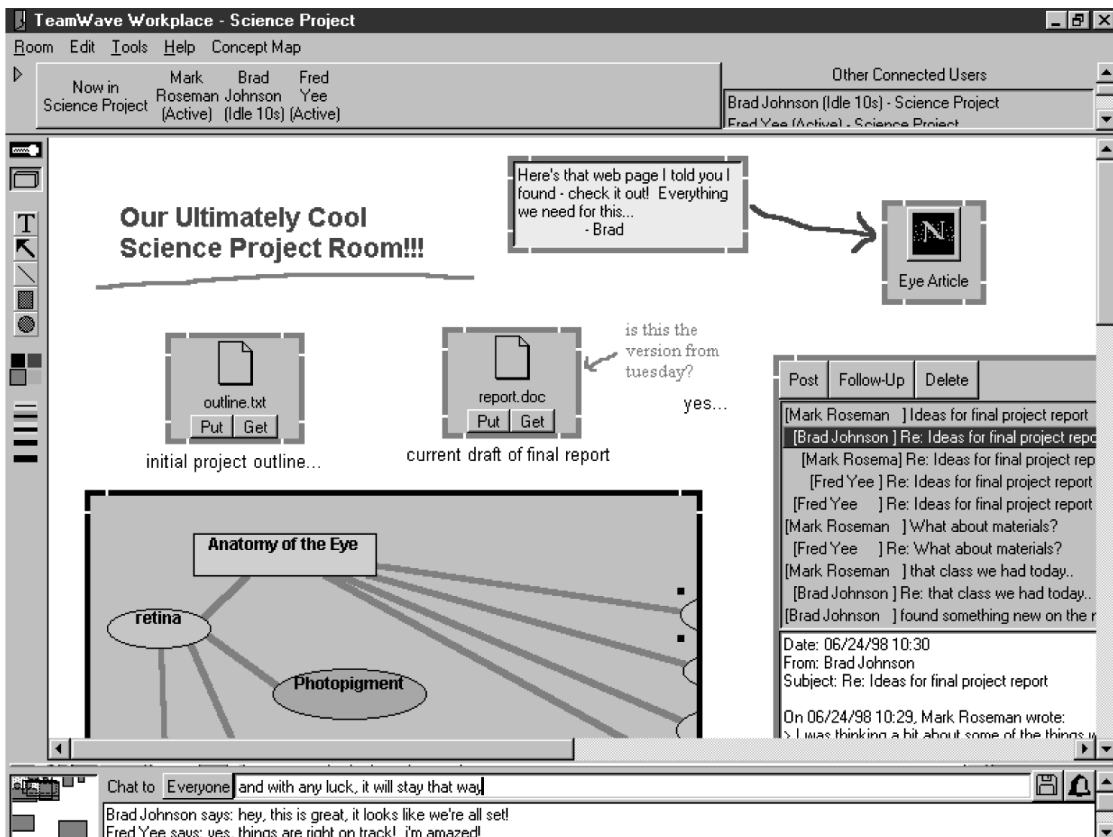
TeamWave Workplace - Science Project

Room Edit Tools Help Concept Map

Now in Science Project

Mark Roseman (Active)

Brad Johnson (Idle 10s)

Fred Yee (Active)

Other Connected Users

Brad Johnson (Idle 10s) - Science Project

Fred Yee (Active) - Science Project

Our Ultimately Cool Science Project Room!!!

Here's that web page I told you I found - check it out! Everything we need for this... - Brad

Eye Article

outline.txt

Put Get

initial project outline...

report.doc

Put Get

current draft of final report

is this the version from tuesday?

yes...

Post Follow-Up Delete

[Mark Roseman ] Ideas for final project report

[Brad Johnson ] Re: Ideas for final project repo

[Mark Rosema] Re: Ideas for final project rep

[Fred Yee ] Re: Ideas for final project rep

[Fred Yee ] Re: Ideas for final project report

[Mark Roseman ] What about materials?

[Fred Yee ] Re: What about materials?

[Mark Roseman ] that class we had today..

[Brad Johnson ] Re: that class we had today..

[Brad Johnson ] found something new on the r

Date: 06/24/98 10:30

From: Brad Johnson

Subject: Re: Ideas for final project report

On 06/24/98 10:29, Mark Roseman wrote:

> I was thinking a bit about some of the things w

Anatomy of the Eye

retina

Photopigment

Chat to Everyone and with any luck, it will stay that way

Brad Johnson says: hey, this is great, it looks like we're all set!

Fred Yee says: yes, things are right on track! i'm amazed!